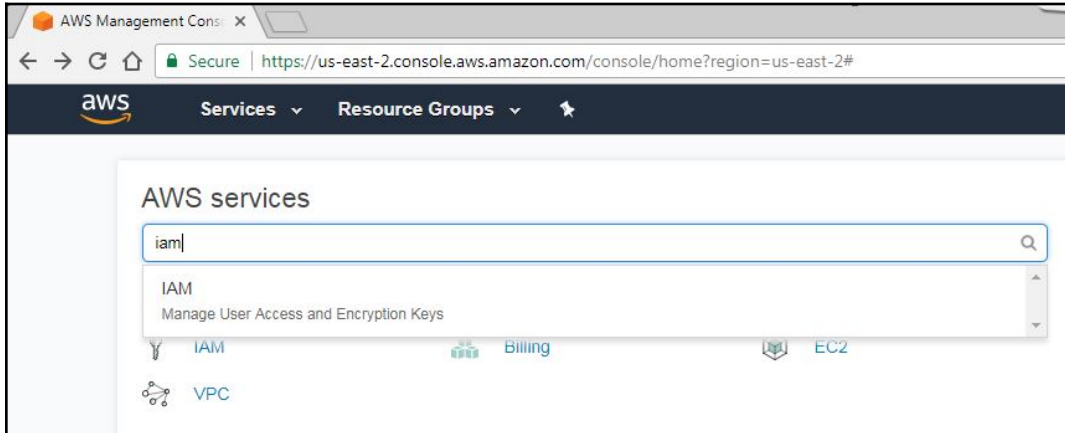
AWS Management Cons ×

Secure | https://us-east-2.console.aws.amazon.com/console/home?region=us-east-2#

aws

Services

Resource Groups

AWS services

iam

IAM

Manage User Access and Encryption Keys

IAM

Billing

EC2

VPC